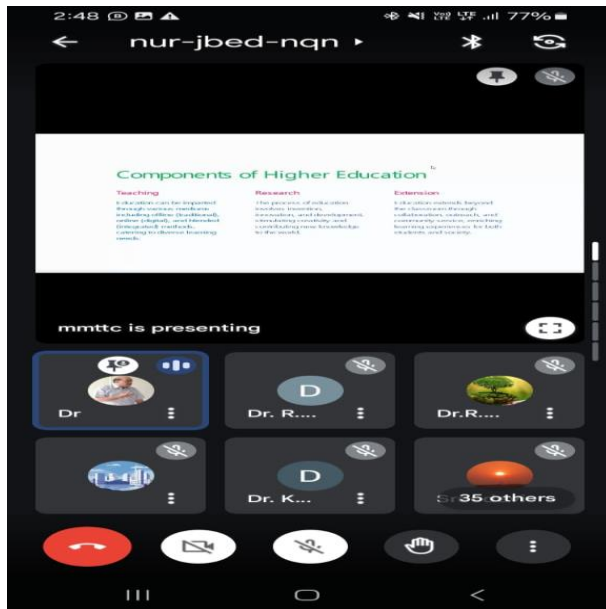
2:48 77%

nur-jbed-nqn

Components of Higher Education

Teaching

Education can be imparted through various mediums including offline (traditional), online (digital), and blended (integrated) methods, catering to diverse learning needs.

Research

The process of education involves invention, innovation, and development, stimulating creativity and contributing new knowledge to the world.

Extension

Education extends beyond the classroom through collaboration, outreach, and community service, enriching learning experiences for both students and society.

mmttc is presenting

Dr

D

Dr. R....

Dr.R....

D

Dr. K...

Sr

35 others